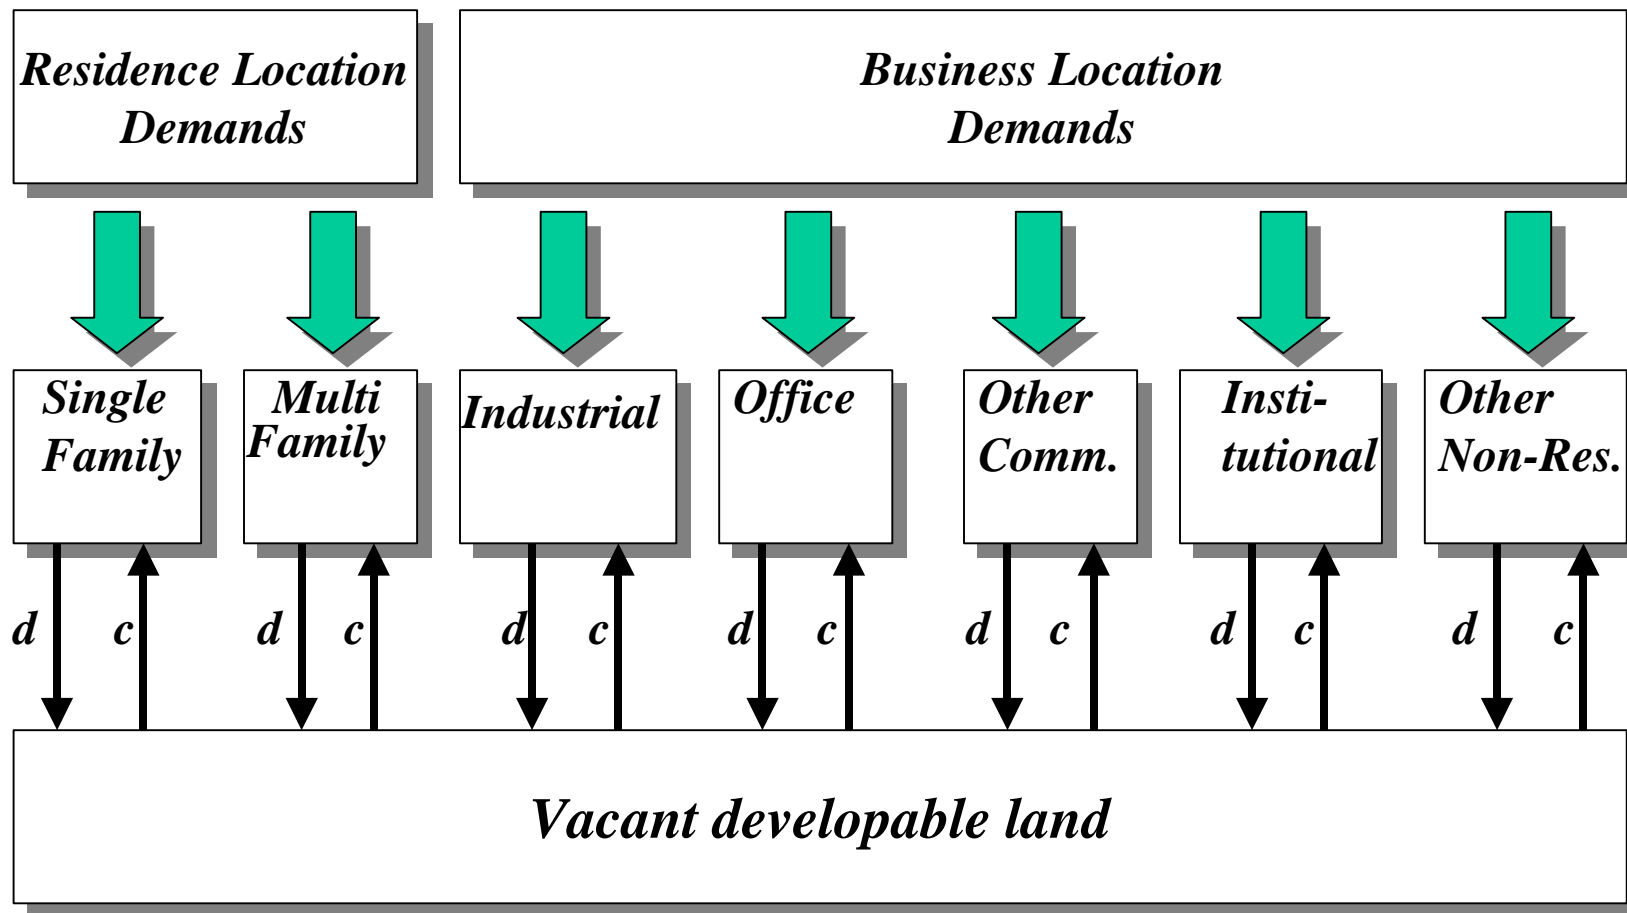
Residence Location Demands

Business Location Demands

Single Family

Multi Family

Industrial

Office

Other Comm.

Institutional

Other Non-Res.

d c

d c

d c

d c

d c

d c

d c

Vacant developable land